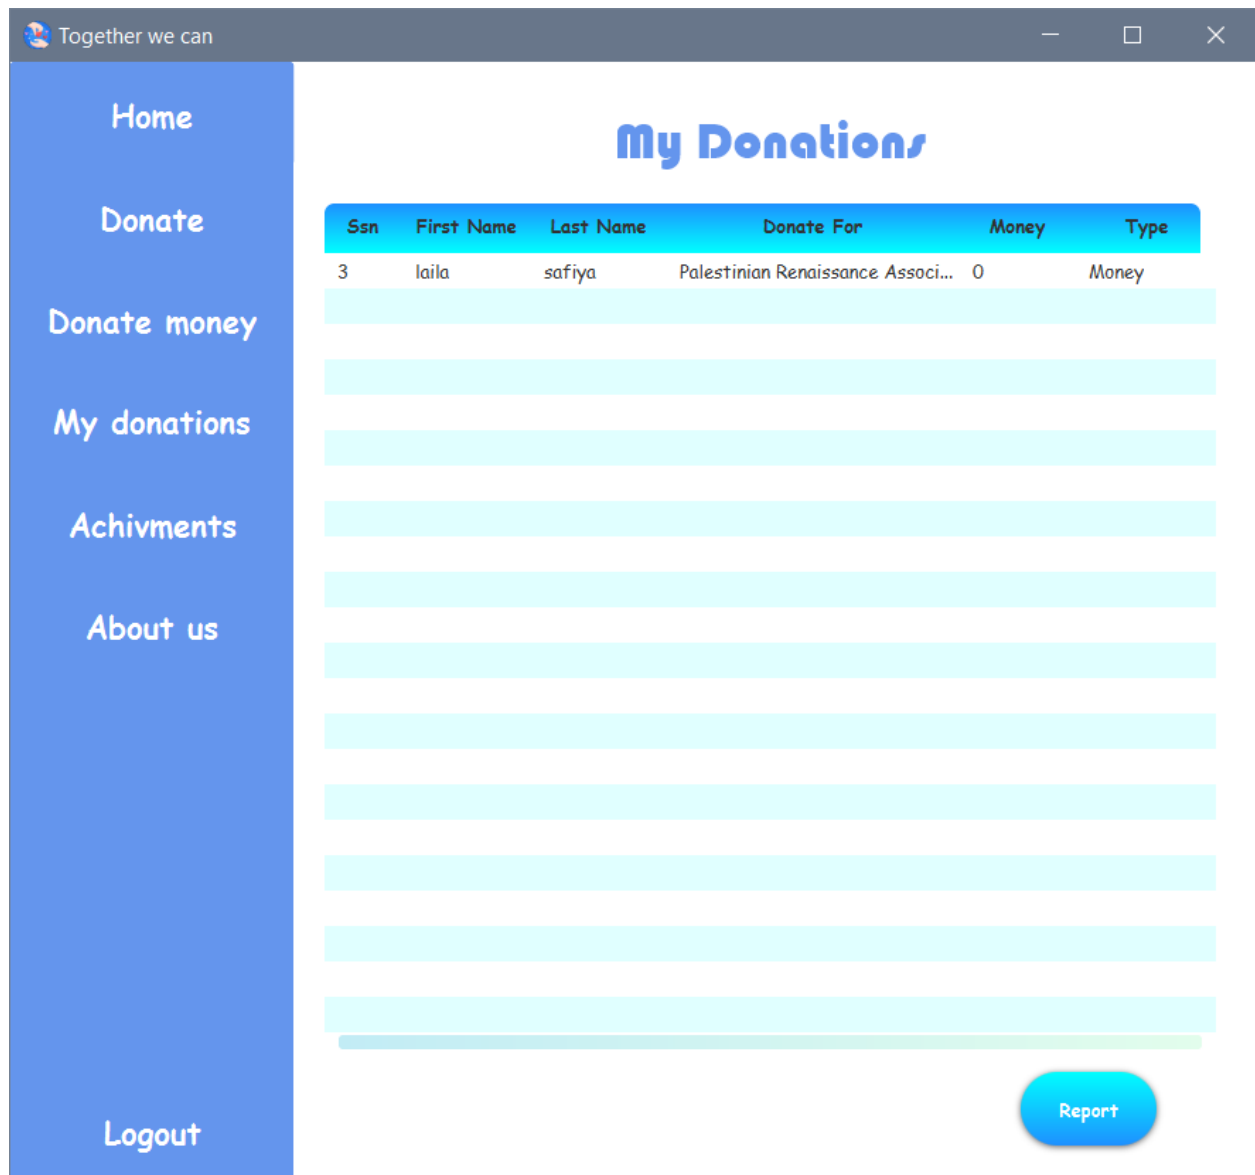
Together we can

Home

Donate

Donate money

My donations

Achivments

About us

Logout

My Donations

| Ssn | First Name | Last Name | Donate For | Money | Type |
|---|---|---|---|---|---|
| 3 | laila | safiya | Palestinian Renaissance Associ... | 0 | Money |

Report